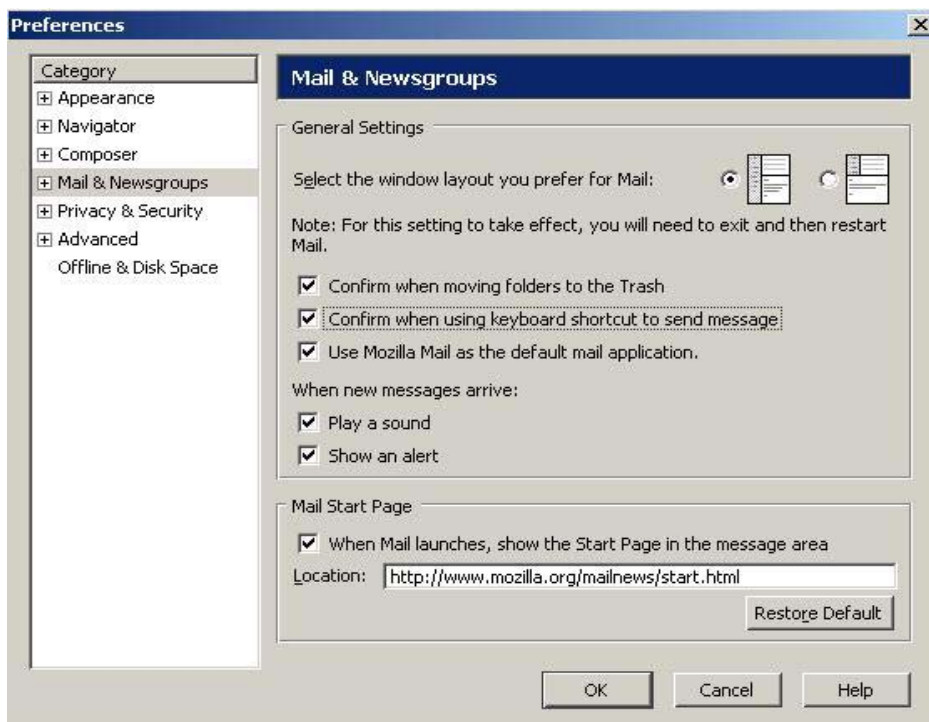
Preferences

Category
⊞ Appearance
⊞ Navigator
⊞ Composer
⊞ Mail & Newsgroups
⊞ Privacy & Security
⊞ Advanced
Offline & Disk Space

Mail & Newsgroups

General Settings

Select the window layout you prefer for Mail:

Note: For this setting to take effect, you will need to exit and then restart Mail.

☑ Confirm when moving folders to the Trash
☑ Confirm when using keyboard shortcut to send message
☑ Use Mozilla Mail as the default mail application.

When new messages arrive:
☑ Play a sound
☑ Show an alert

Mail Start Page
☑ When Mail launches, show the Start Page in the message area
Location: http://www.mozilla.org/mailnews/start.html
Restore Default

OK Cancel Help